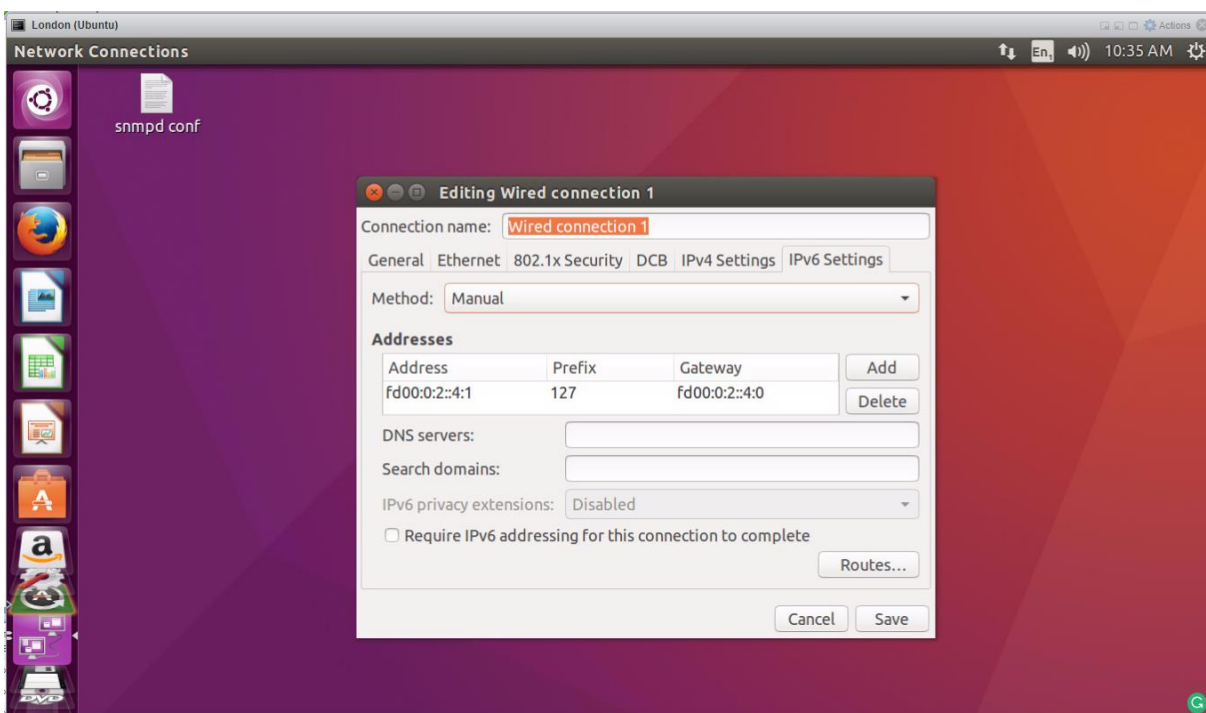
London (Ubuntu)

Actions

Network Connections

En

10:35 AM

snmpd conf

Editing Wired connection 1

Connection name: Wired connection 1

General Ethernet 802.1x Security DCB IPv4 Settings IPv6 Settings

Method: Manual

Addresses

| Address | Prefix | Gateway |
|---|---|---|
| fd00:0:2::4:1 | 127 | fd00:0:2::4:0 |

Add

Delete

DNS servers:

Search domains:

IPv6 privacy extensions: Disabled

Require IPv6 addressing for this connection to complete

Routes...

Cancel Save

DVD